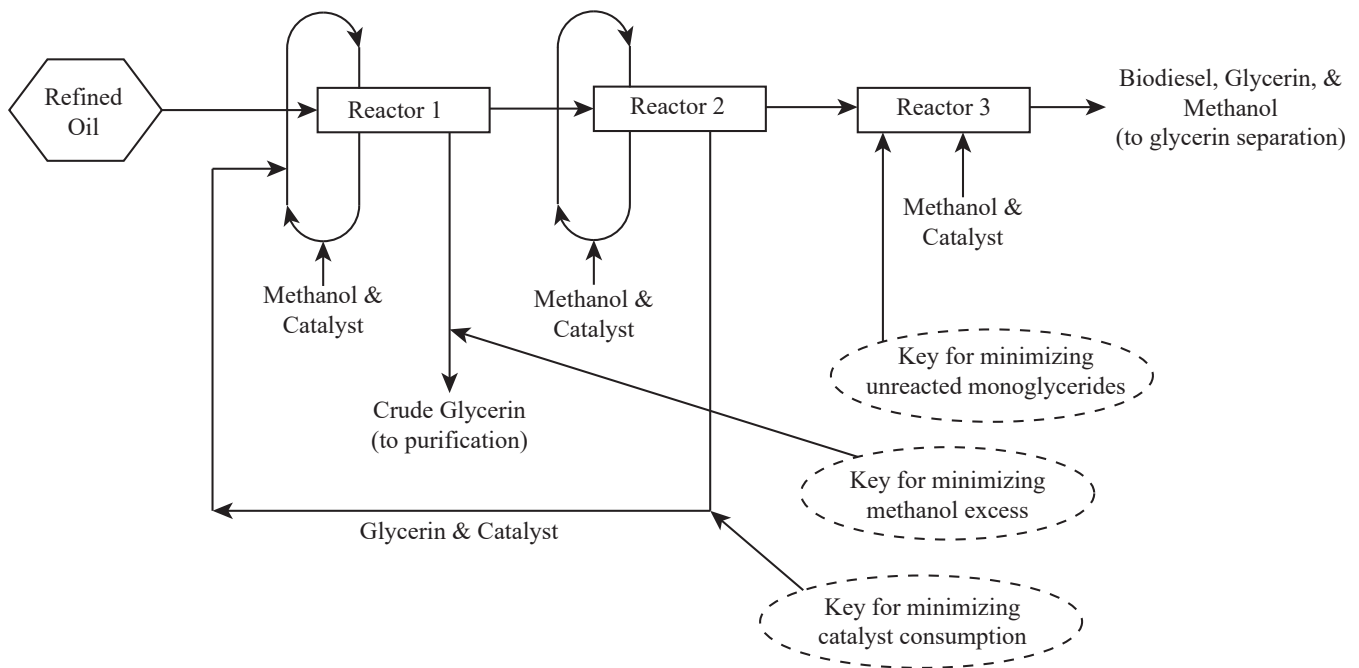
Refined Oil

Reactor 1

Reactor 2

Reactor 3

Biodiesel, Glycerin, & Methanol (to glycerin separation)

Methanol & Catalyst

Methanol & Catalyst

Methanol & Catalyst

Key for minimizing unreacted monoglycerides

Crude Glycerin (to purification)

Key for minimizing methanol excess

Glycerin & Catalyst

Key for minimizing catalyst consumption